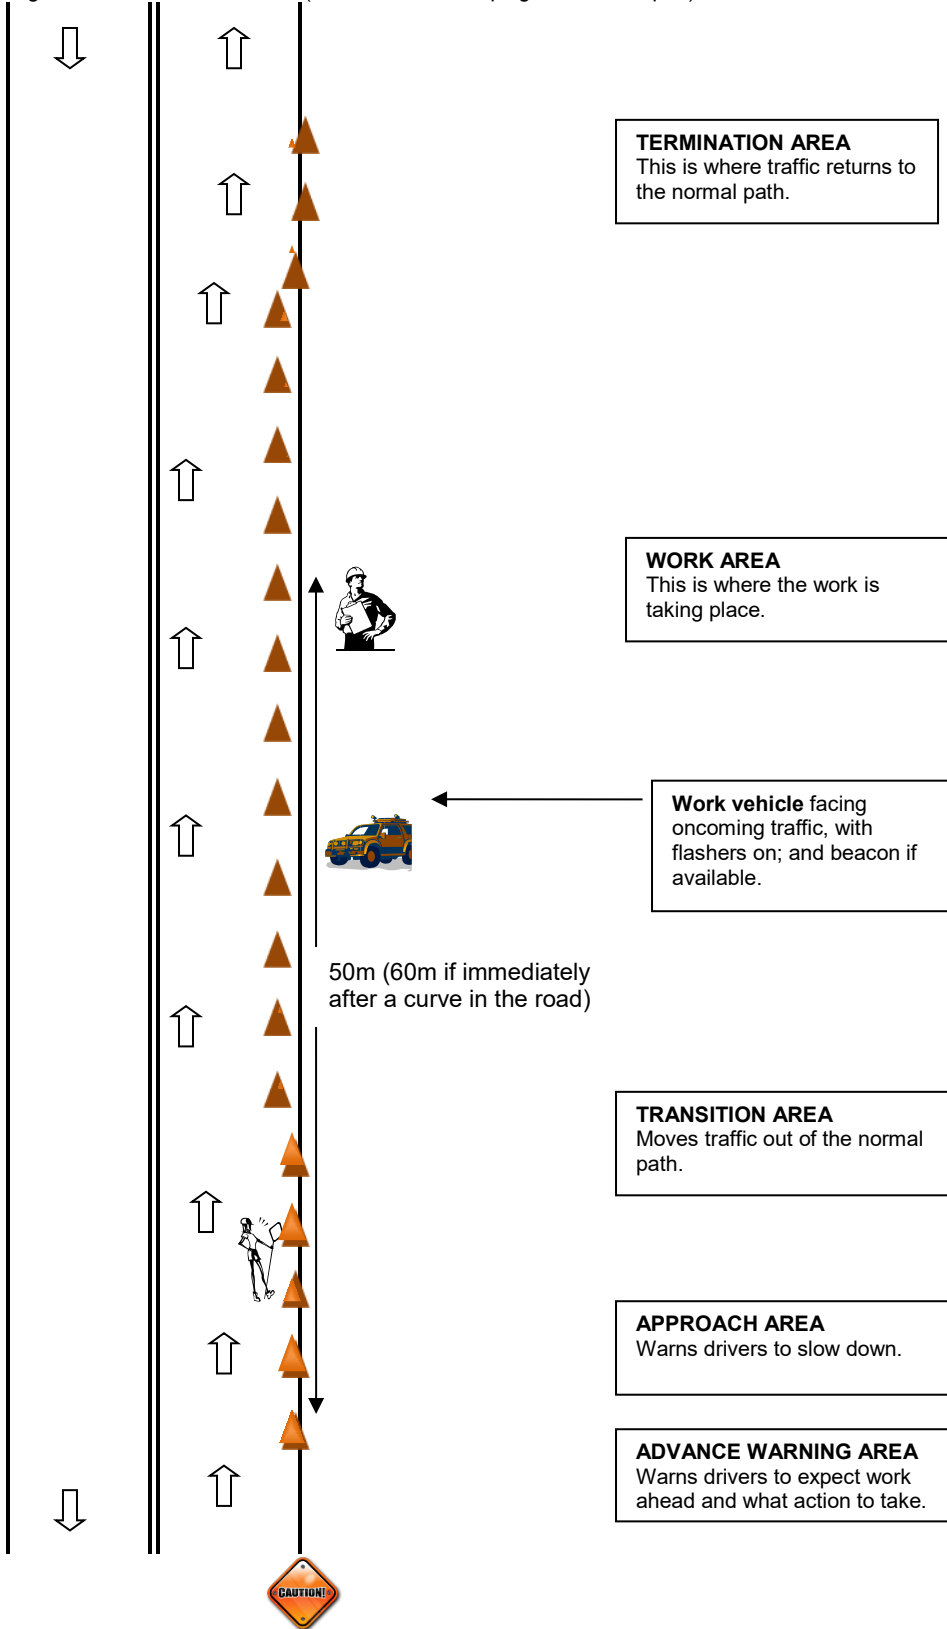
TERMINATION AREA
This is where traffic returns to the normal path.

WORK AREA
This is where the work is taking place.

**Work vehicle** facing oncoming traffic, with flashers on; and beacon if available.

50m (60m if immediately after a curve in the road)

TRANSITION AREA
Moves traffic out of the normal path.

APPROACH AREA
Warns drivers to slow down.

ADVANCE WARNING AREA
Warns drivers to expect work ahead and what action to take.

CAUTION!